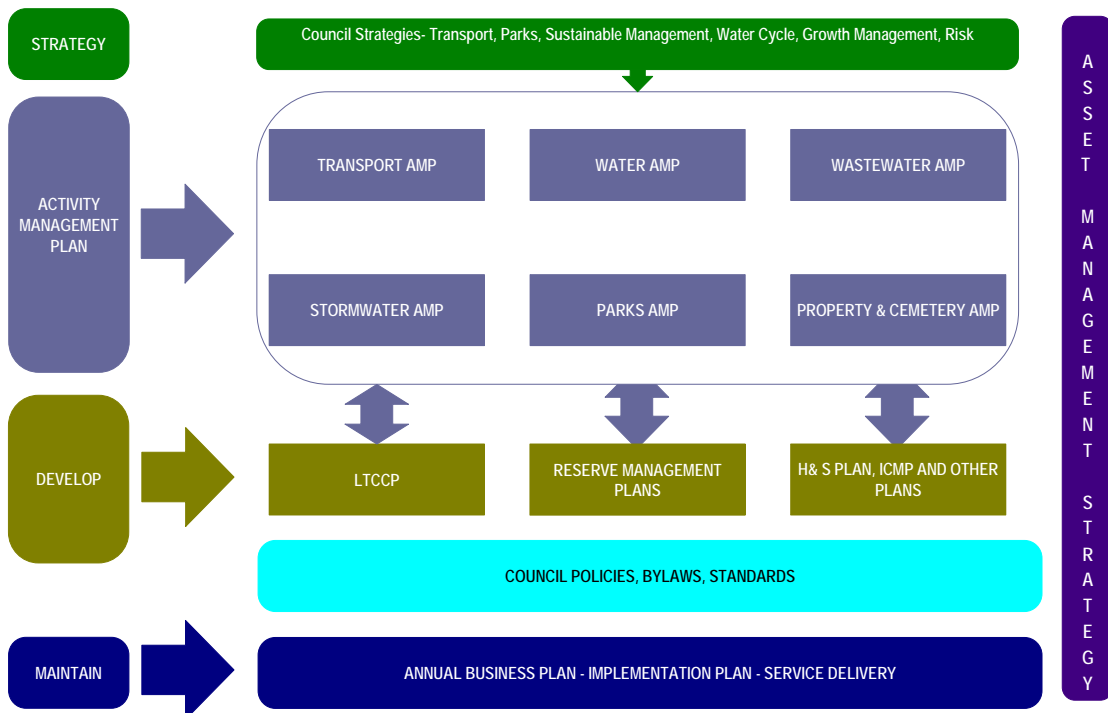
STRATEGY

Council Strategies- Transport, Parks, Sustainable Management, Water Cycle, Growth Management, Risk

ASSET MANAGEMENT STRATEGY

ACTIVITY MANAGEMENT PLAN

TRANSPORT AMP

WATER AMP

WASTEWATER AMP

STORMWATER AMP

PARKS AMP

PROPERTY & CEMETERY AMP

DEVELOP

LTCCP

RESERVE MANAGEMENT PLANS

H& S PLAN, ICMP AND OTHER PLANS

COUNCIL POLICIES, BYLAWS, STANDARDS

MAINTAIN

ANNUAL BUSINESS PLAN - IMPLEMENTATION PLAN - SERVICE DELIVERY